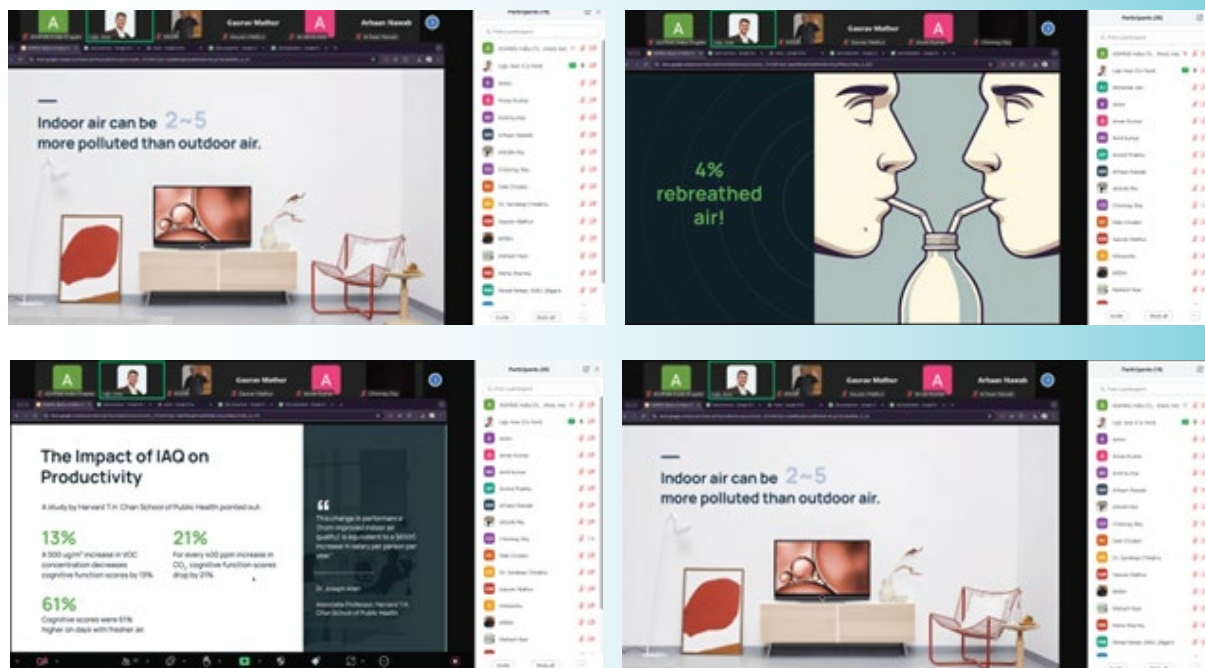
Gaurav Mathur

Arhaan Nawab

Participants (18)

Indoor air can be 2~5 more polluted than outdoor air.

Gaurav Mathur

Participants (18)

4% rebreathed air!

Gaurav Mathur

Participants (18)

The Impact of IAQ on Productivity

A study by Harvard T.H. Chan School of Public Health pointed out:

13%
A 500 ug/m³ increase in VOC concentration decreases cognitive function scores by 13%.

21%
For every 400 ppm increase in $CO_2$, cognitive function scores drop by 21%.

61%
Cognitive scores were 61% higher on days with fresher air.

"
This change in performance (from improved indoor air quality) is equivalent to a $6500 increase in salary per person per year"

Dr. Joseph Allen

Associate Professor, Harvard T.H. Chan School of Public Health

Gaurav Mathur

Arhaan Nawab

Participants (18)

Indoor air can be 2~5 more polluted than outdoor air.